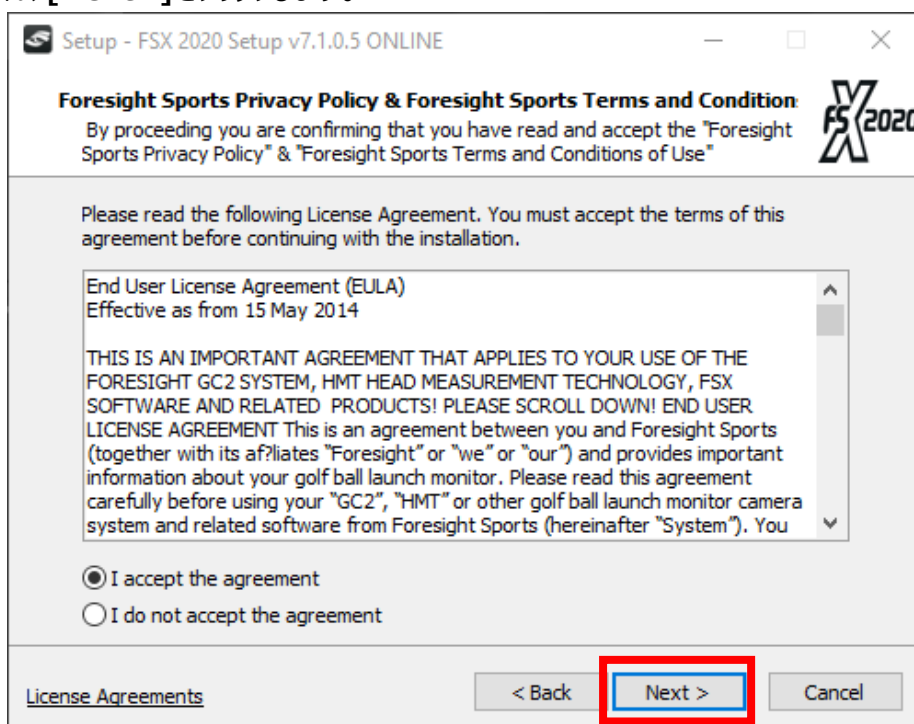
Setup - FSX 2020 Setup v7.1.0.5 ONLINE

Foresight Sports Privacy Policy & Foresight Sports Terms and Condition
By proceeding you are confirming that you have read and accept the "Foresight Sports Privacy Policy" & "Foresight Sports Terms and Conditions of Use"

FSX 2020

Please read the following License Agreement. You must accept the terms of this agreement before continuing with the installation.

End User License Agreement (EULA)
Effective as from 15 May 2014

THIS IS AN IMPORTANT AGREEMENT THAT APPLIES TO YOUR USE OF THE FORESIGHT GC2 SYSTEM, HMT HEAD MEASUREMENT TECHNOLOGY, FSX SOFTWARE AND RELATED PRODUCTS! PLEASE SCROLL DOWN! END USER LICENSE AGREEMENT This is an agreement between you and Foresight Sports (together with its af?liates "Foresight" or "we" or "our") and provides important information about your golf ball launch monitor. Please read this agreement carefully before using your "GC2", "HMT" or other golf ball launch monitor camera system and related software from Foresight Sports (hereinafter "System"). You

I accept the agreement
I do not accept the agreement

License Agreements
< Back
Next >
Cancel